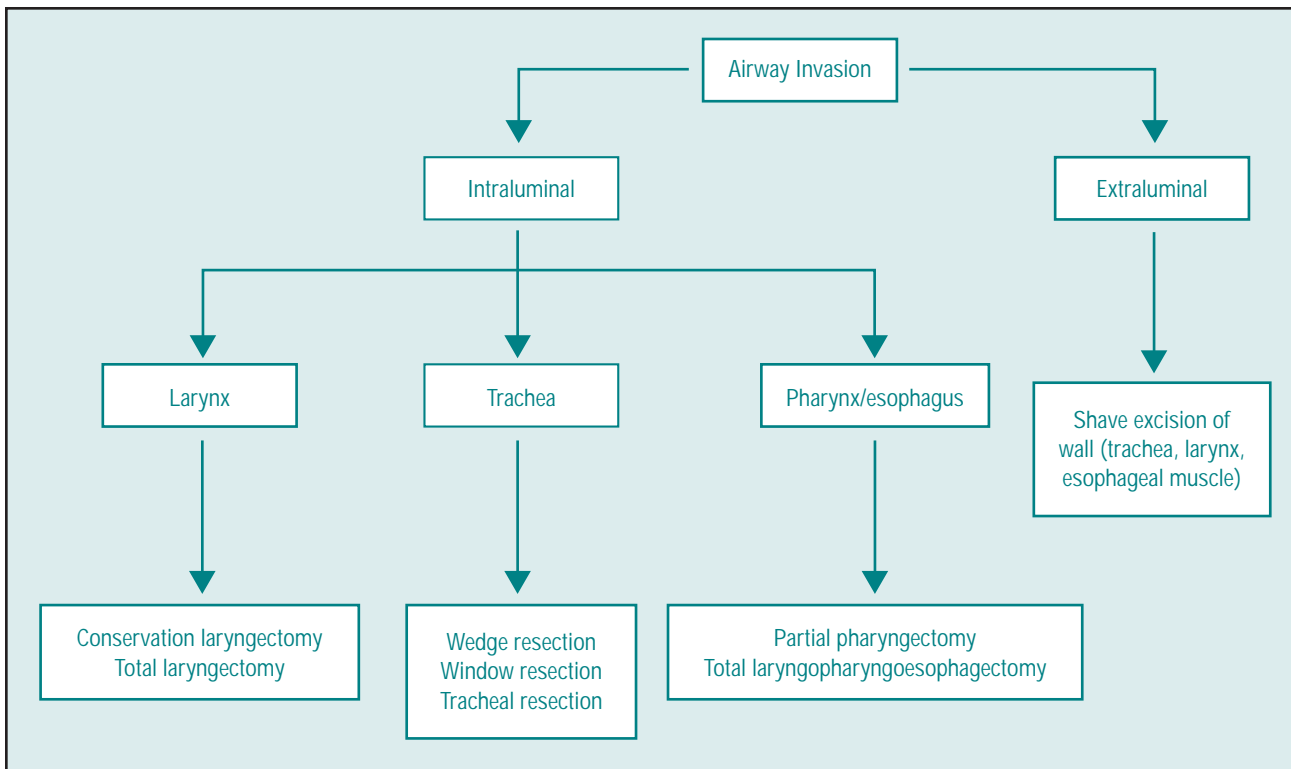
Airway Invasion

Intraluminal

Extraluminal

Larynx

Trachea

Pharynx/esophagus

Shave excision of wall (trachea, larynx, esophageal muscle)

Conservation laryngectomy
Total laryngectomy

Wedge resection
Window resection
Tracheal resection

Partial pharyngectomy
Total laryngopharyngoesophagectomy